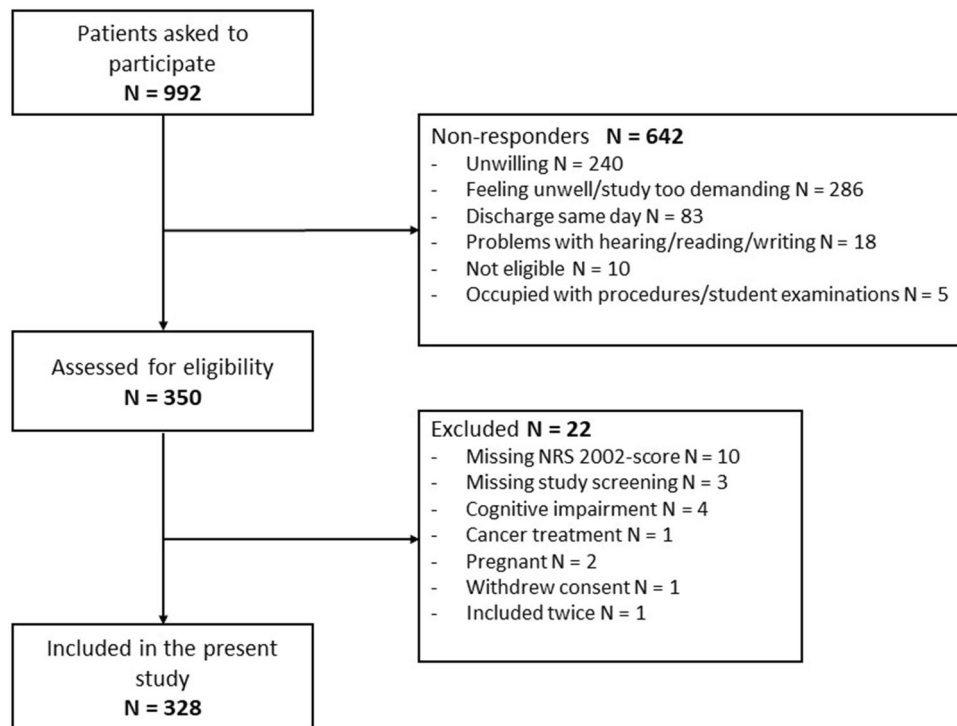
Patients asked to participate
**N = 992**

Non-responders **N = 642**
- Unwilling N = 240
- Feeling unwell/study too demanding N = 286
- Discharge same day N = 83
- Problems with hearing/reading/writing N = 18
- Not eligible N = 10
- Occupied with procedures/student examinations N = 5

Assessed for eligibility
**N = 350**

Excluded **N = 22**
- Missing NRS 2002-score N = 10
- Missing study screening N = 3
- Cognitive impairment N = 4
- Cancer treatment N = 1
- Pregnant N = 2
- Withdrew consent N = 1
- Included twice N = 1

Included in the present study
**N = 328**